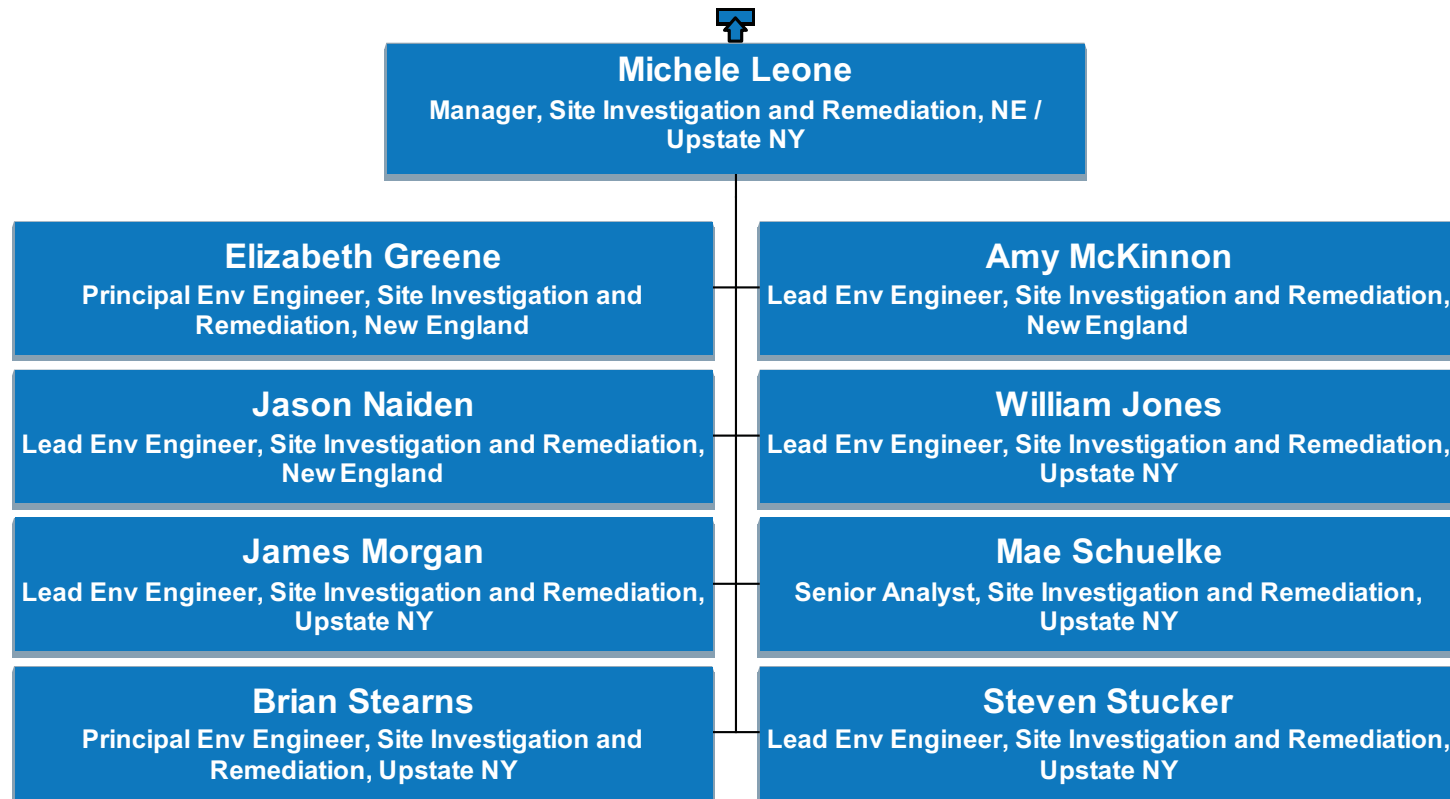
Michele Leone
Manager, Site Investigation and Remediation, NE / Upstate NY

Elizabeth Greene
Principal Env Engineer, Site Investigation and Remediation, New England

Amy McKinnon
Lead Env Engineer, Site Investigation and Remediation, New England

Jason Naiden
Lead Env Engineer, Site Investigation and Remediation, New England

William Jones
Lead Env Engineer, Site Investigation and Remediation, Upstate NY

James Morgan
Lead Env Engineer, Site Investigation and Remediation, Upstate NY

Mae Schuelke
Senior Analyst, Site Investigation and Remediation, Upstate NY

Brian Stearns
Principal Env Engineer, Site Investigation and Remediation, Upstate NY

Steven Stucker
Lead Env Engineer, Site Investigation and Remediation, Upstate NY